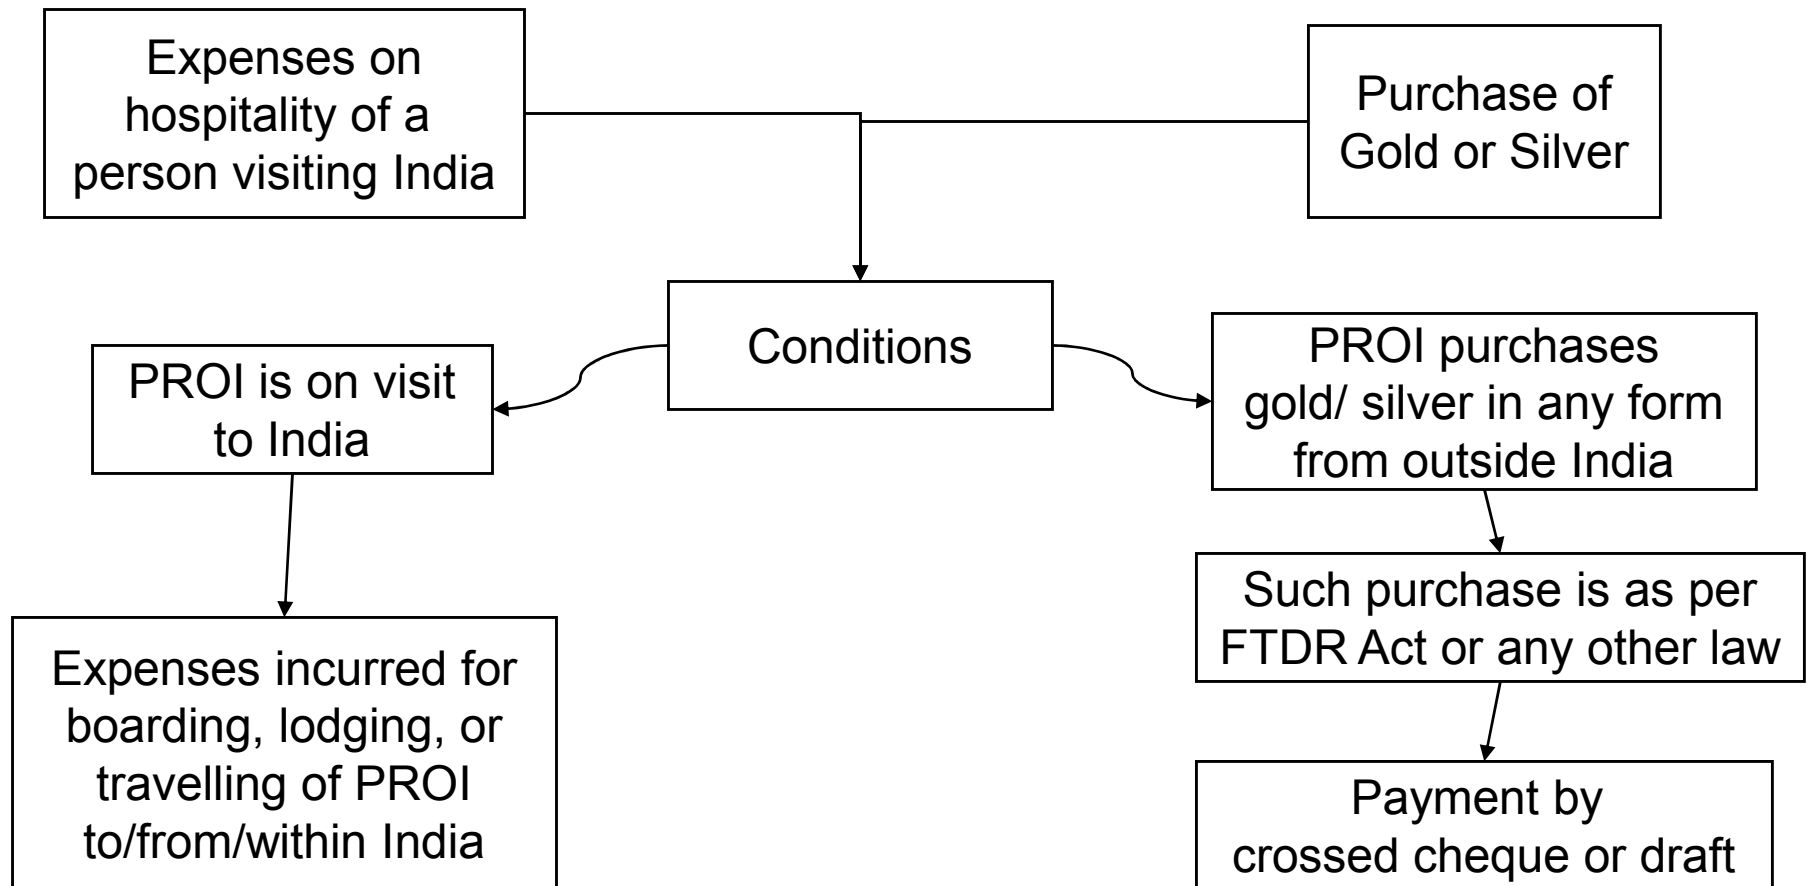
Expenses on hospitality of a person visiting India

Purchase of Gold or Silver

Conditions

PROI is on visit to India

Expenses incurred for boarding, lodging, or travelling of PROI to/from/within India

PROI purchases gold/ silver in any form from outside India

Such purchase is as per FTDR Act or any other law

Payment by crossed cheque or draft